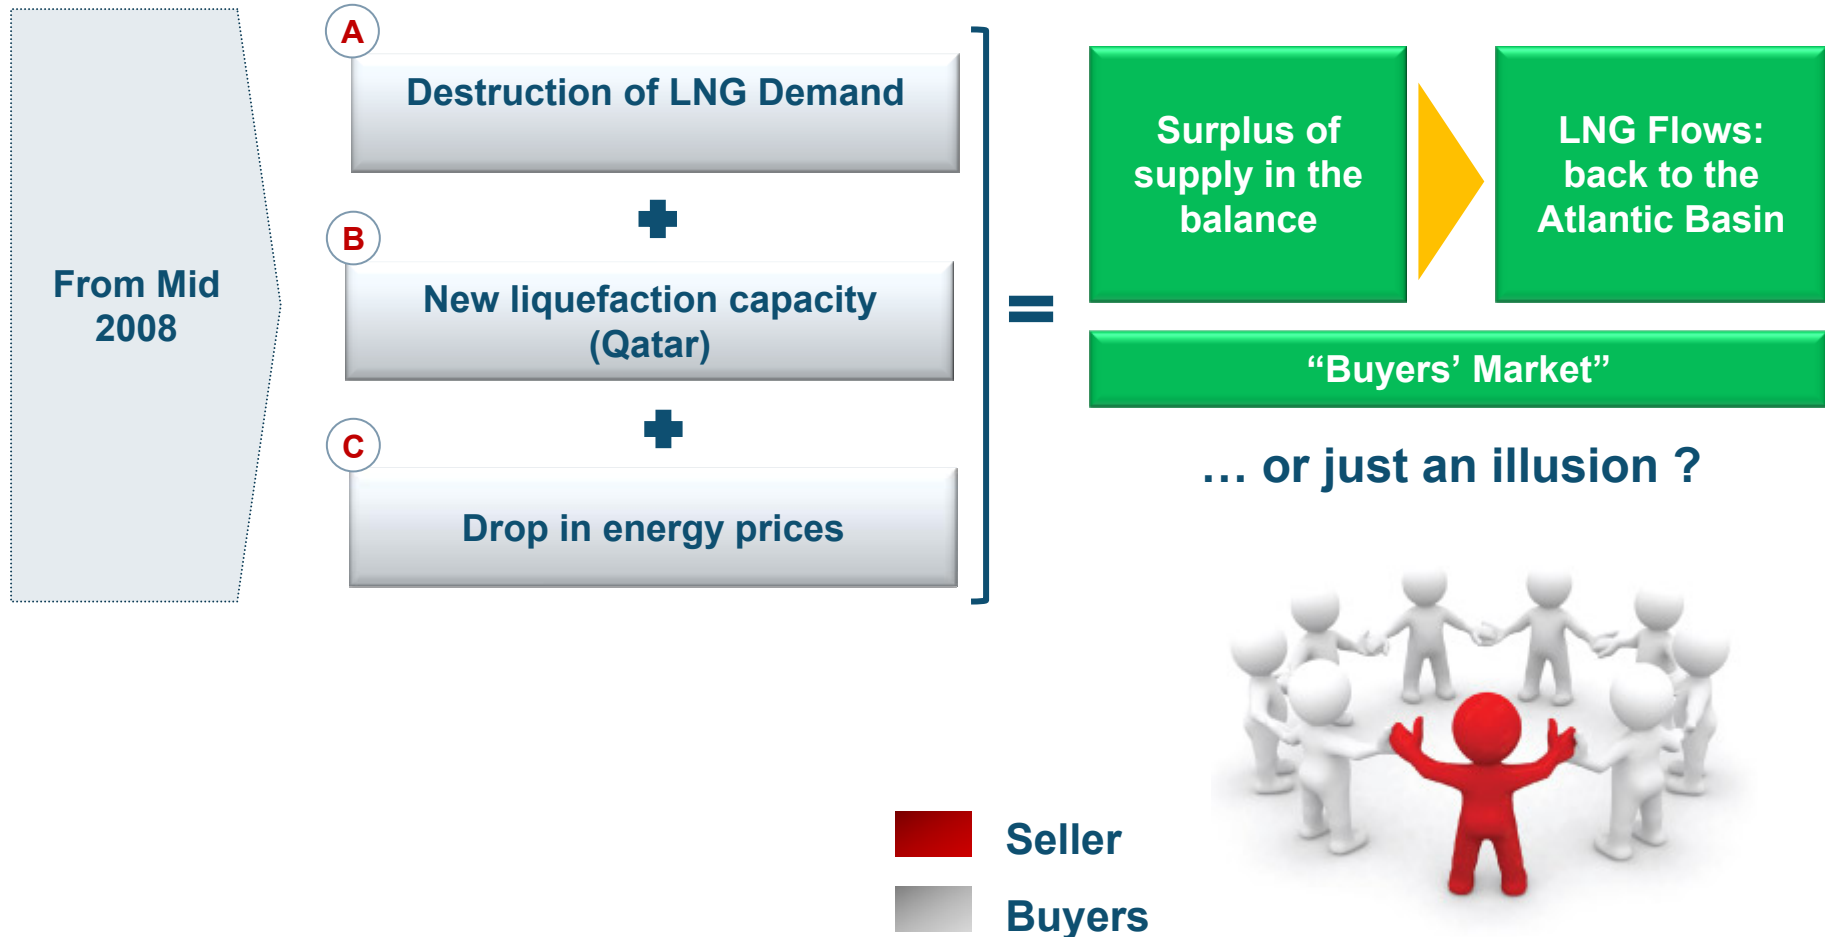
From Mid 2008

A

Destruction of LNG Demand

+

B

New liquefaction capacity (Qatar)

+

C

Drop in energy prices

=

Surplus of supply in the balance

LNG Flows: back to the Atlantic Basin

“Buyers’ Market”

… or just an illusion ?

Seller

Buyers